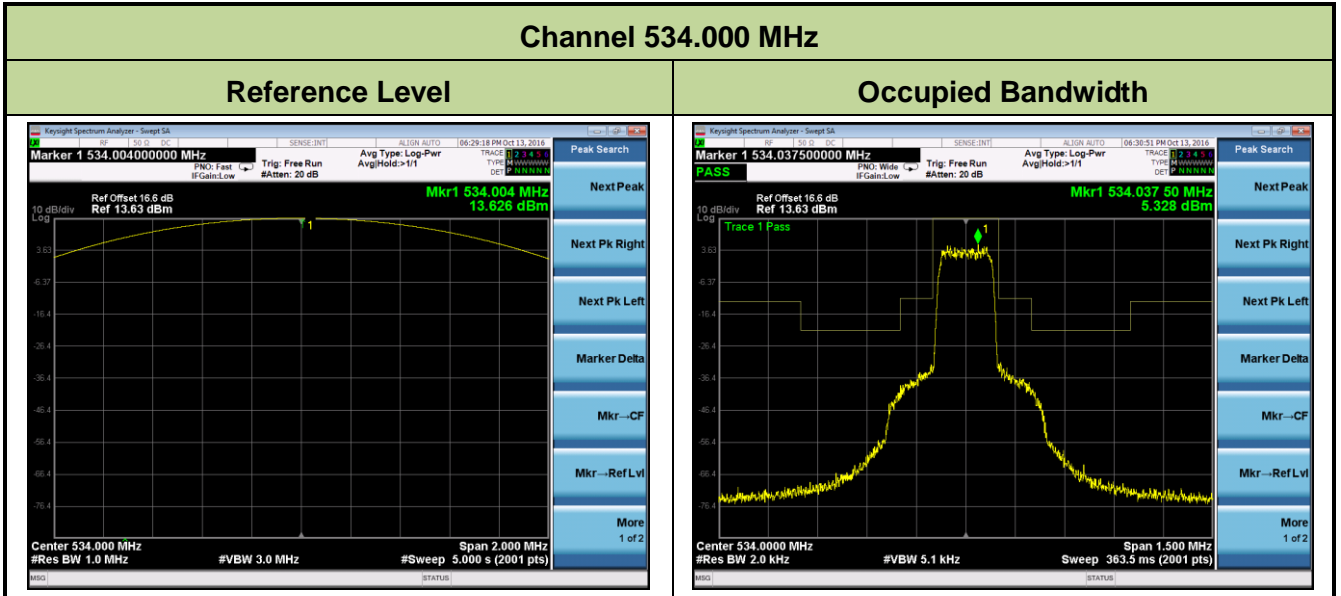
| Channel 534.000 MHz | |
|---|---|
| Reference Level | Occupied Bandwidth |

Keysight Spectrum Analyzer - Swept SA
RF 50 Ω DC SENSE:INT ALIGN AUTO 06:29:18 PM Oct 13, 2016
Marker 1 534.004000000 MHz
PNO: Fast IFGain:Low
Trig: Free Run
#Atten: 20 dB
Avg Type: Log-Pwr
Avg|Hold:>1/1
TRACE 1 2 3 4 5 6
TYPE M WWWWW
DET P N N N N N
Ref Offset 16.6 dB
10 dB/div Ref 13.63 dBm
Log
Mkr1 534.004 MHz
13.626 dBm
3.63
-6.37
-16.4
-26.4
-36.4
-46.4
-56.4
-66.4
-76.4
Center 534.000 MHz
#Res BW 1.0 MHz
#VBW 3.0 MHz
Span 2.000 MHz
#Sweep 5.000 s (2001 pts)
MSG
STATUS
Peak Search
Next Peak
Next Pk Right
Next Pk Left
Marker Delta
Mkr→CF
Mkr→Ref Lvl
More
1 of 2

Keysight Spectrum Analyzer - Swept SA
RF 50 Ω DC SENSE:INT ALIGN AUTO 06:30:51 PM Oct 13, 2016
Marker 1 534.037500000 MHz
PASS
PNO: Wide IFGain:Low
Trig: Free Run
#Atten: 20 dB
Avg Type: Log-Pwr
Avg|Hold:>1/1
TRACE 1 2 3 4 5 6
TYPE M WWWWW
DET P N N N N N
Ref Offset 16.6 dB
10 dB/div Ref 13.63 dBm
Log
Mkr1 534.037 50 MHz
5.328 dBm
Trace 1 Pass
3.63
-6.37
-16.4
-26.4
-36.4
-46.4
-56.4
-66.4
-76.4
Center 534.0000 MHz
#Res BW 2.0 kHz
#VBW 5.1 kHz
Span 1.500 MHz
Sweep 363.5 ms (2001 pts)
MSG
STATUS
Peak Search
Next Peak
Next Pk Right
Next Pk Left
Marker Delta
Mkr→CF
Mkr→Ref Lvl
More
1 of 2